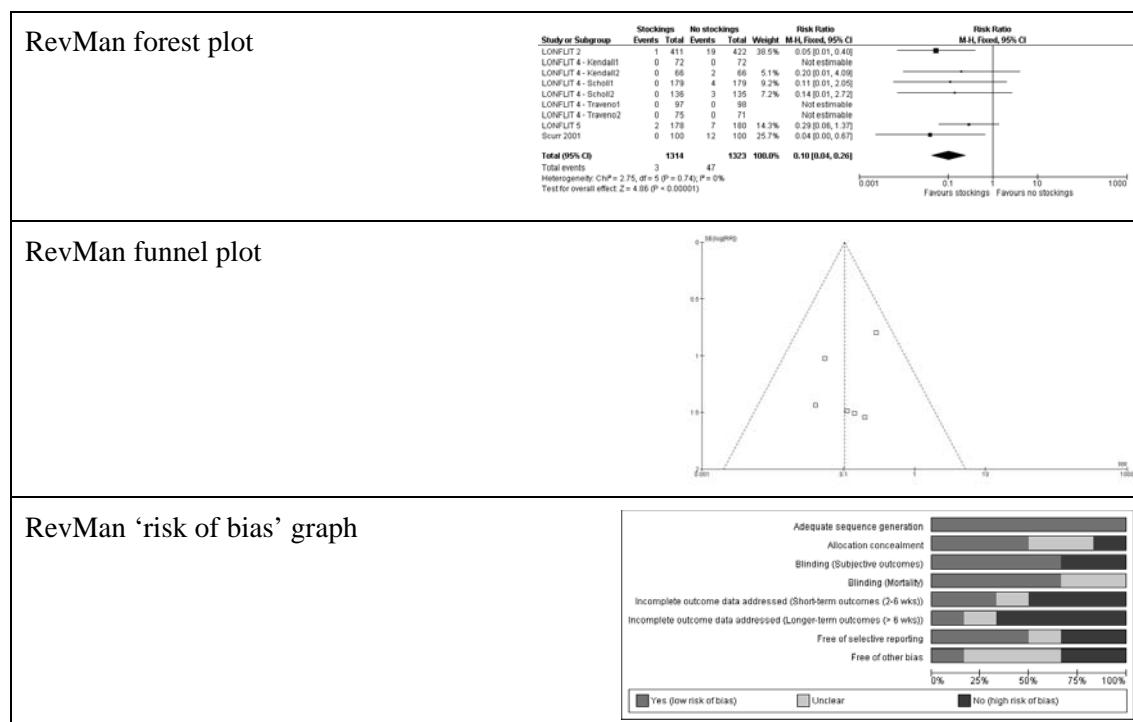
RevMan forest plot

| Study or Subgroup | Stockings Events | Stockings Total | No stockings Events | No stockings Total | Weight | Risk Ratio M-H, Fixed, 95% CI |
|---|---|---|---|---|---|---|
| LONFLIT 2 | 1 | 411 | 19 | 422 | 38.5% | 0.05 [0.01, 0.40] |
| LONFLIT 4 - Kendall1 | 0 | 72 | 0 | 72 | | Not estimable |
| LONFLIT 4 - Kendall2 | 0 | 66 | 2 | 66 | 5.1% | 0.20 [0.01, 4.09] |
| LONFLIT 4 - Scholl1 | 0 | 179 | 4 | 179 | 9.2% | 0.11 [0.01, 2.05] |
| LONFLIT 4 - Scholl2 | 0 | 136 | 3 | 135 | 7.2% | 0.14 [0.01, 2.72] |
| LONFLIT 4 - Traveno1 | 0 | 97 | 0 | 98 | | Not estimable |
| LONFLIT 4 - Traveno2 | 0 | 75 | 0 | 71 | | Not estimable |
| LONFLIT 5 | 2 | 178 | 7 | 180 | 14.3% | 0.29 [0.06, 1.37] |
| Scurr 2001 | 0 | 100 | 12 | 100 | 25.7% | 0.04 [0.00, 0.67] |
| Total (95% CI) | | 1314 | | 1323 | 100.0% | 0.10 [0.04, 0.26] |
| Total events | 3 | | 47 | | | |

Heterogeneity: Chi² = 2.75, df = 5 (P = 0.74); I² = 0%
Test for overall effect: Z = 4.86 (P < 0.00001)

Risk Ratio
M-H, Fixed, 95% CI
0.001 0.1 1 10 1000
Favours stockings Favours no stockings

RevMan funnel plot

SE(log[RR])
0
0.5
1
1.5
2
0.001 0.1 1 10 1000
RR

RevMan 'risk of bias' graph

Adequate sequence generation
Allocation concealment
Blinding (Subjective outcomes)
Blinding (Mortality)
Incomplete outcome data addressed (Short-term outcomes (2-6 wks))
Incomplete outcome data addressed (Longer-term outcomes (> 6 wks))
Free of selective reporting
Free of other bias
0% 25% 50% 75% 100%
Yes (low risk of bias) Unclear No (high risk of bias)